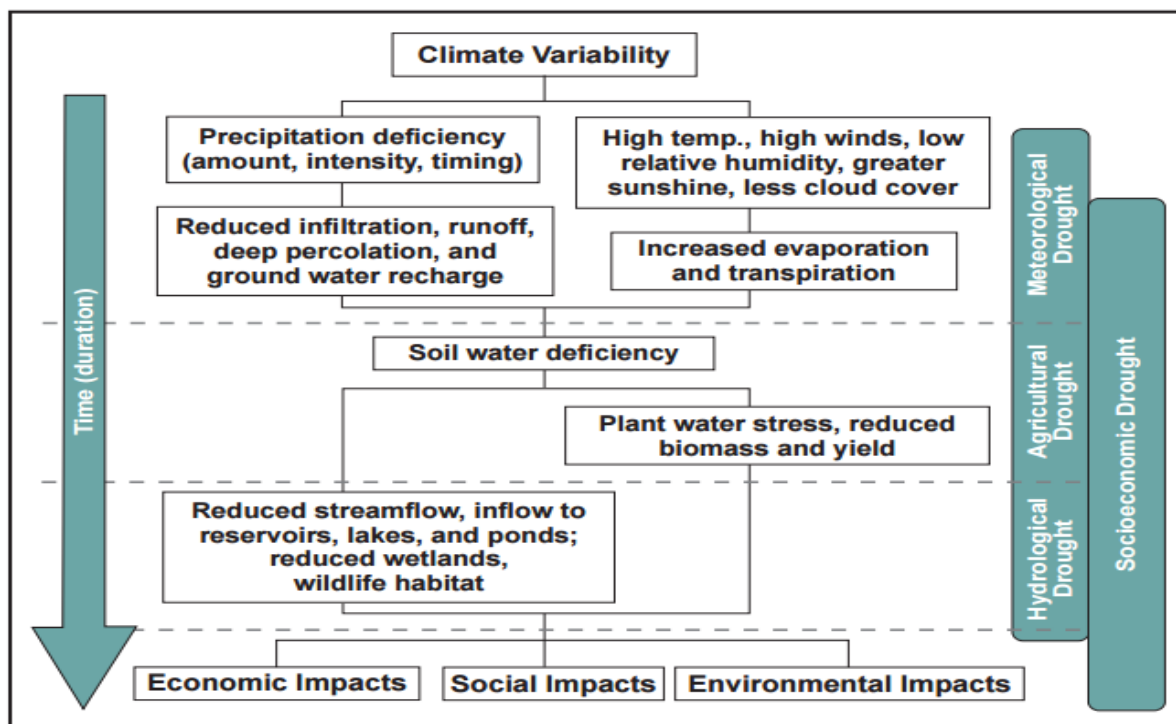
Climate Variability

Time (duration)

Precipitation deficiency (amount, intensity, timing)

High temp., high winds, low relative humidity, greater sunshine, less cloud cover

Reduced infiltration, runoff, deep percolation, and ground water recharge

Increased evaporation and transpiration

Meteorological Drought

Soil water deficiency

Plant water stress, reduced biomass and yield

Agricultural Drought

Reduced streamflow, inflow to reservoirs, lakes, and ponds; reduced wetlands, wildlife habitat

Hydrological Drought

Socioeconomic Drought

Economic Impacts

Social Impacts

Environmental Impacts